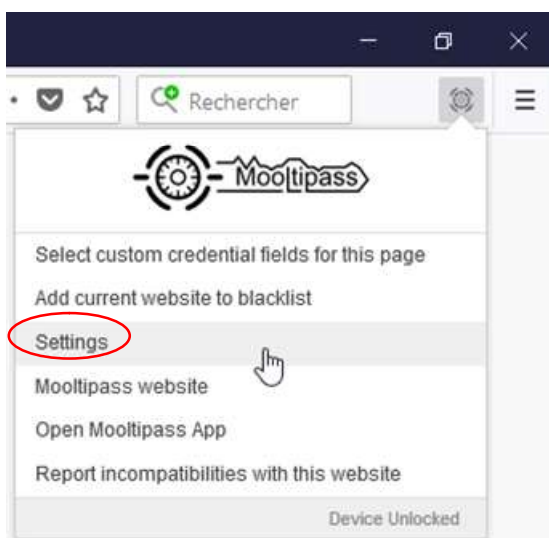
Rechercher

Mooltipass

Select custom credential fields for this page
Add current website to blacklist
Settings
Mooltipass website
Open Mooltipass App
Report incompatibilities with this website

Device Unlocked